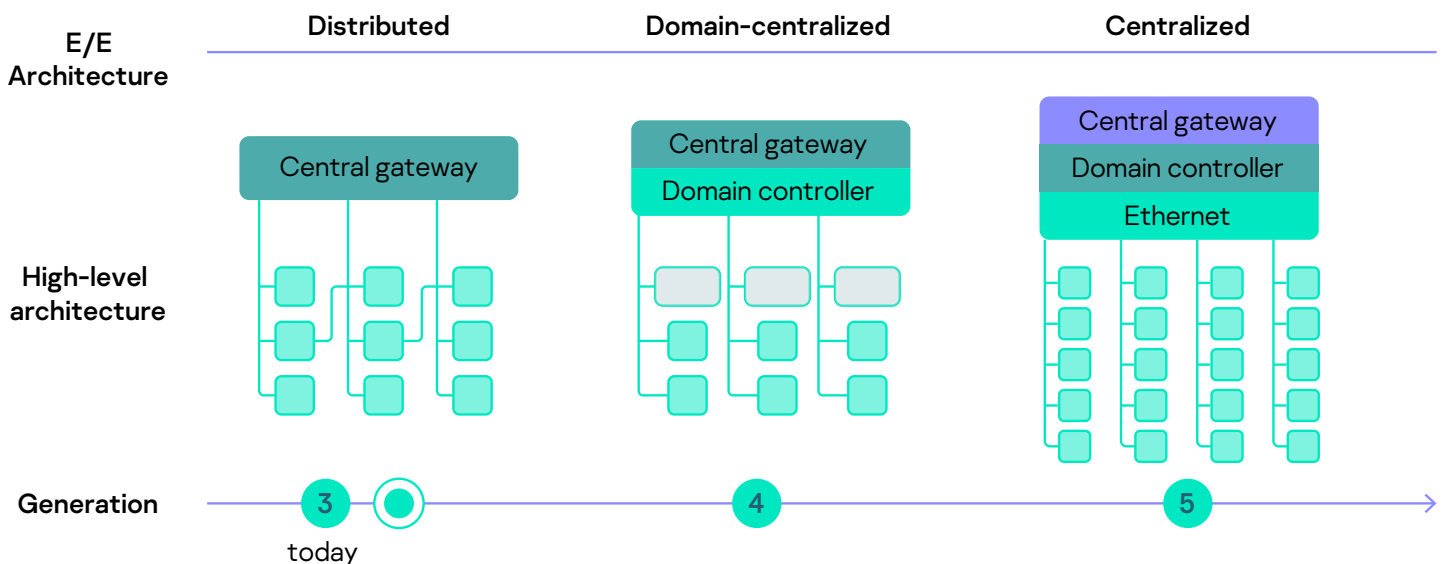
E/E Architecture

Distributed

Domain-centralized

Centralized

High-level architecture

Central gateway

Central gateway

Domain controller

Central gateway

Domain controller

Ethernet

Generation

3

today

4

5